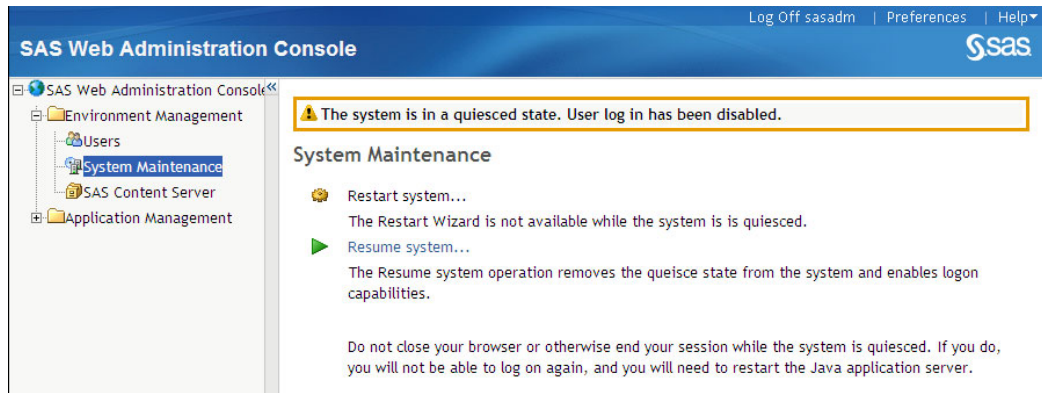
Log Off sasadm | Preferences | Help

SAS Web Administration Console

Ssas.

SAS Web Administration Console

Environment Management

Users

System Maintenance

SAS Content Server

Application Management

The system is in a quiesced state. User log in has been disabled.

System Maintenance

Restart system...

The Restart Wizard is not available while the system is is quiesced.

Resume system...

The Resume system operation removes the queisce state from the system and enables logon capabilities.

Do not close your browser or otherwise end your session while the system is quiesced. If you do, you will not be able to log on again, and you will need to restart the Java application server.